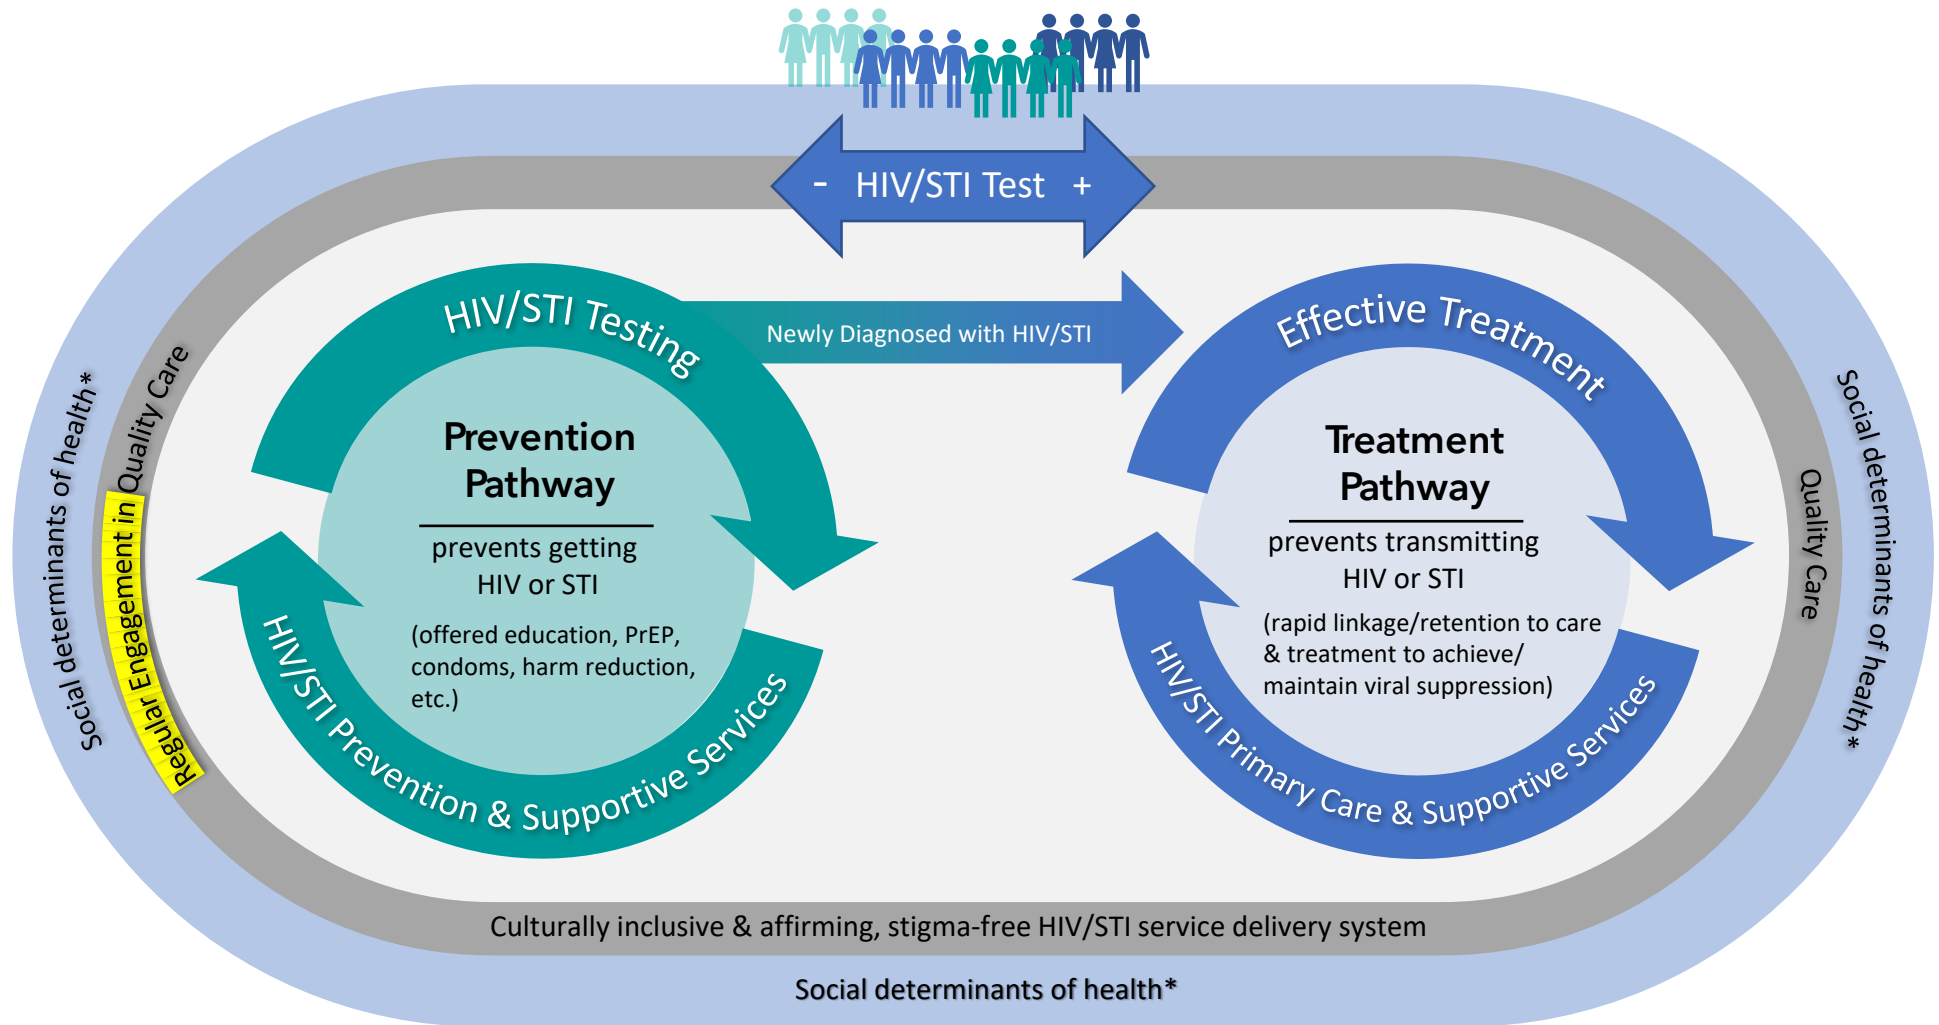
- HIV/STI Test +

HIV/STI Testing

Newly Diagnosed with HIV/STI

Effective Treatment

Social determinants of health*

Regular Engagement in Quality Care

Prevention Pathway

prevents getting HIV or STI

(offered education, PrEP, condoms, harm reduction, etc.)

HIV/STI Prevention & Supportive Services

Treatment Pathway

prevents transmitting HIV or STI

(rapid linkage/retention to care & treatment to achieve/ maintain viral suppression)

HIV/STI Primary Care & Supportive Services

Quality Care

Social determinants of health*

Culturally inclusive & affirming, stigma-free HIV/STI service delivery system

Social determinants of health*